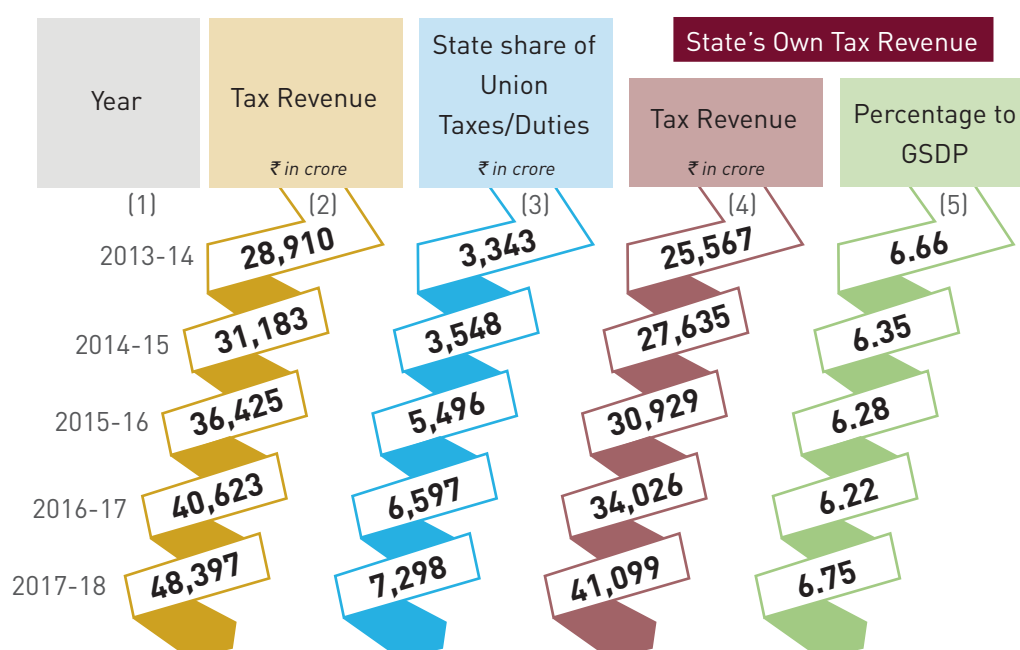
State's Own Tax Revenue

| Year | Tax Revenue ₹ in crore | State share of Union Taxes/Duties ₹ in crore | Tax Revenue ₹ in crore | Percentage to GSDP |
|---|---|---|---|---|
| (1) | (2) | (3) | (4) | (5) |
| 2013-14 | 28,910 | 3,343 | 25,567 | 6.66 |
| 2014-15 | 31,183 | 3,548 | 27,635 | 6.35 |
| 2015-16 | 36,425 | 5,496 | 30,929 | 6.28 |
| 2016-17 | 40,623 | 6,597 | 34,026 | 6.22 |
| 2017-18 | 48,397 | 7,298 | 41,099 | 6.75 |